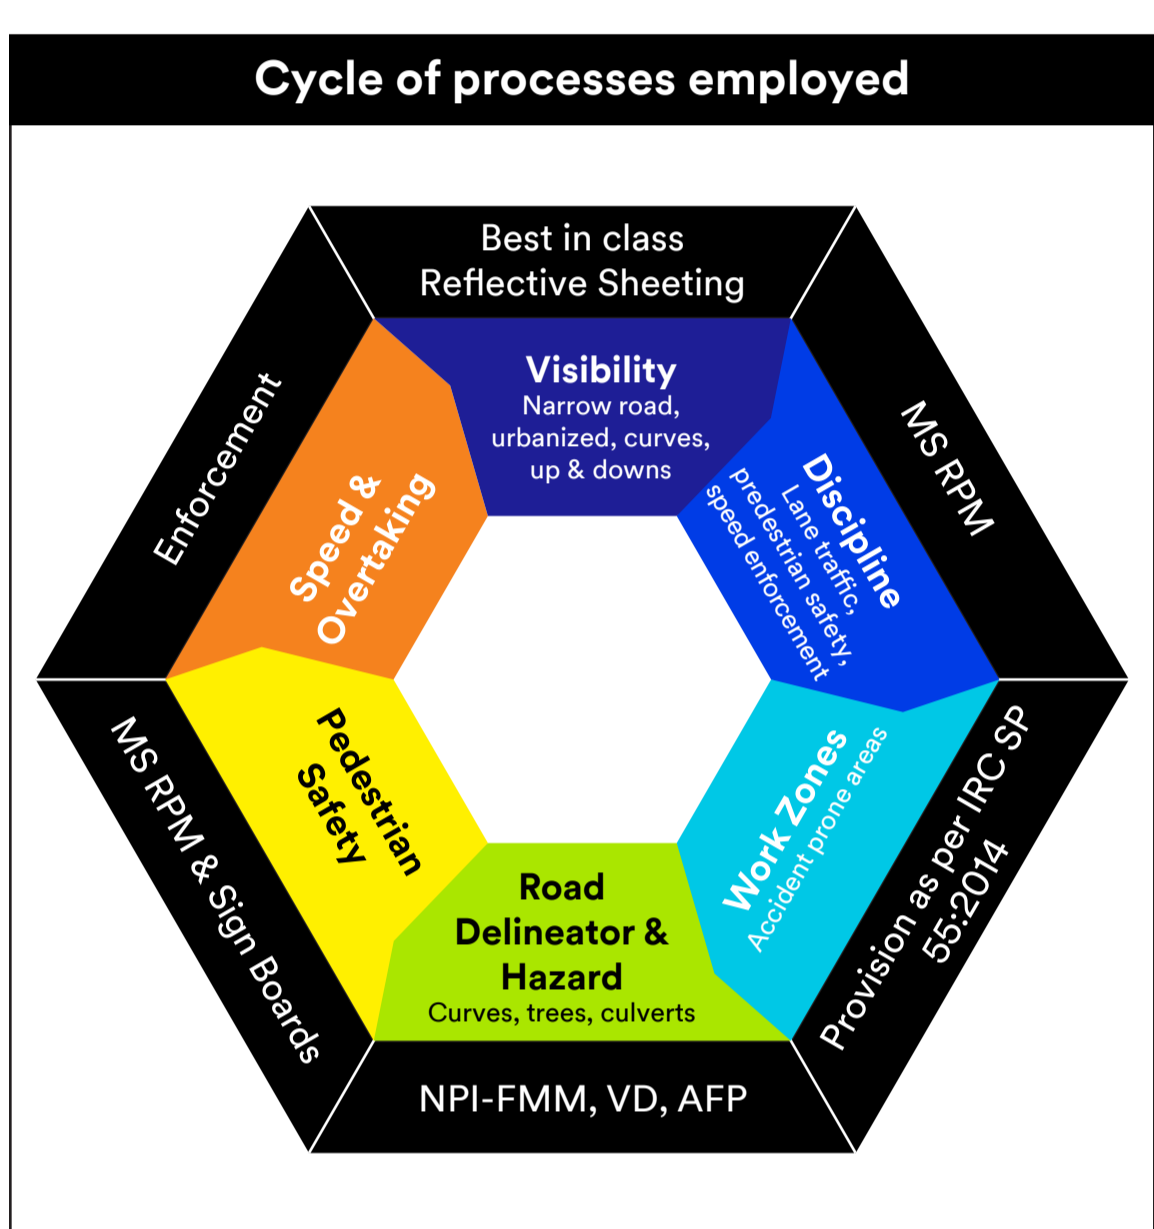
Cycle of processes employed

Best in class
Reflective Sheeting

Visibility
Narrow road, urbanized, curves, up & downs

MS RPM

Discipline
Lane traffic, predestrian safety, speed enforcement

Provision as per IRC SP 55:2014

Work Zones
Accident prone areas

NPI-FMM, VD, AFP

Road Delineator & Hazard
Curves, trees, culverts

MS RPM & Sign Boards

Pedestrian Safety

Enforcement

Speed & Overtaking